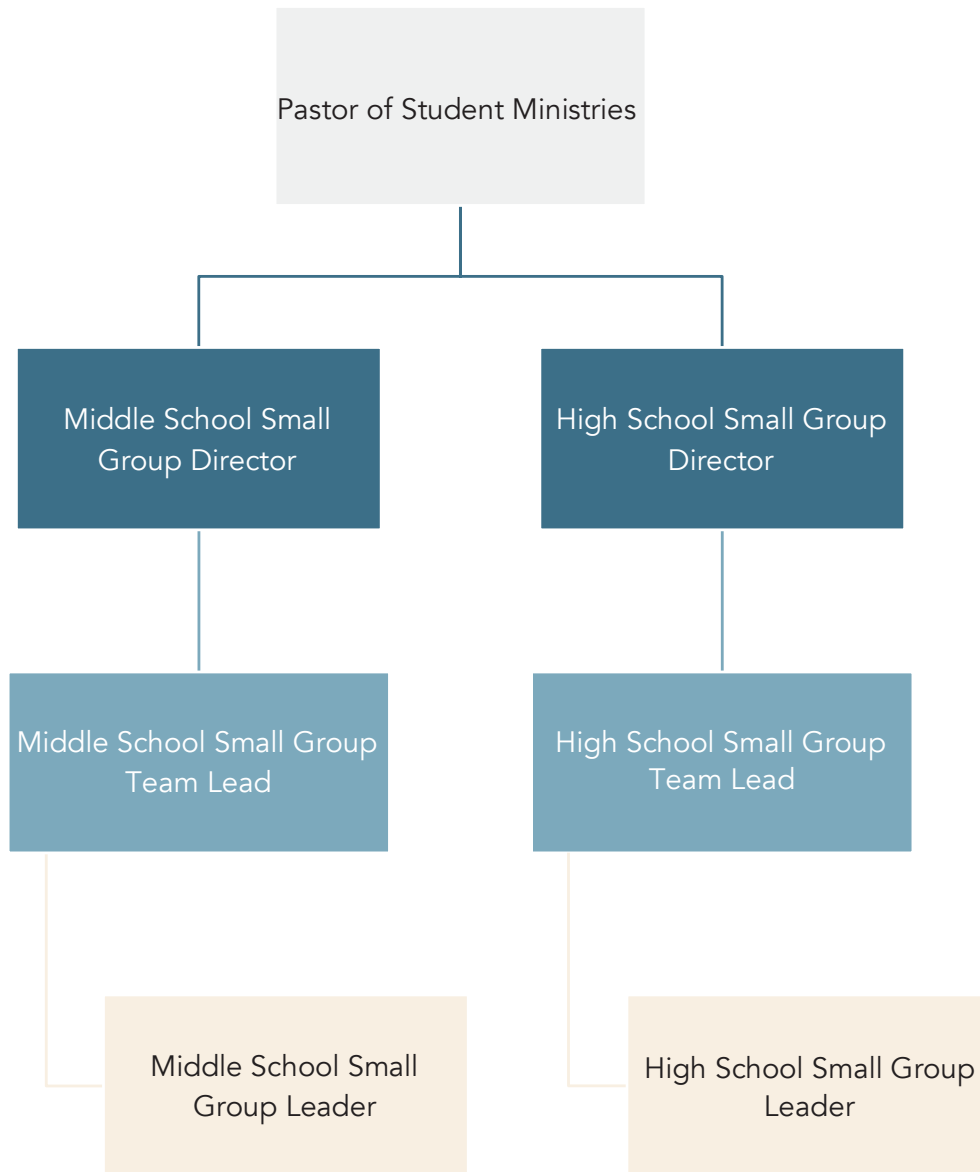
Pastor of Student Ministries

Middle School Small Group Director

High School Small Group Director

Middle School Small Group Team Lead

High School Small Group Team Lead

Middle School Small Group Leader

High School Small Group Leader